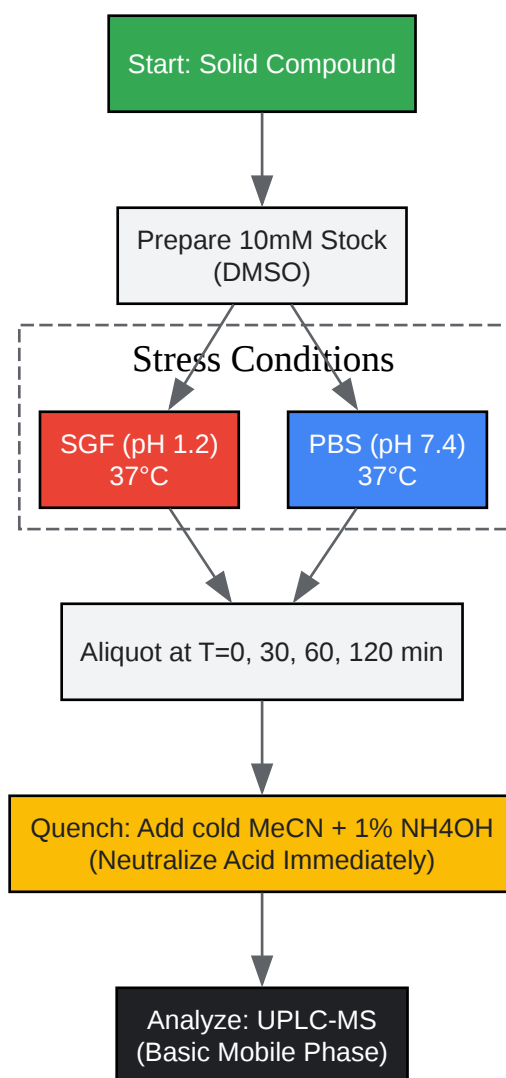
Start: Solid Compound

Prepare 10mM Stock (DMSO)

Stress Conditions

SGF (pH 1.2) 37°C

PBS (pH 7.4) 37°C

Aliquot at T=0, 30, 60, 120 min

Quench: Add cold MeCN + 1% NH4OH (Neutralize Acid Immediately)

Analyze: UPLC-MS (Basic Mobile Phase)